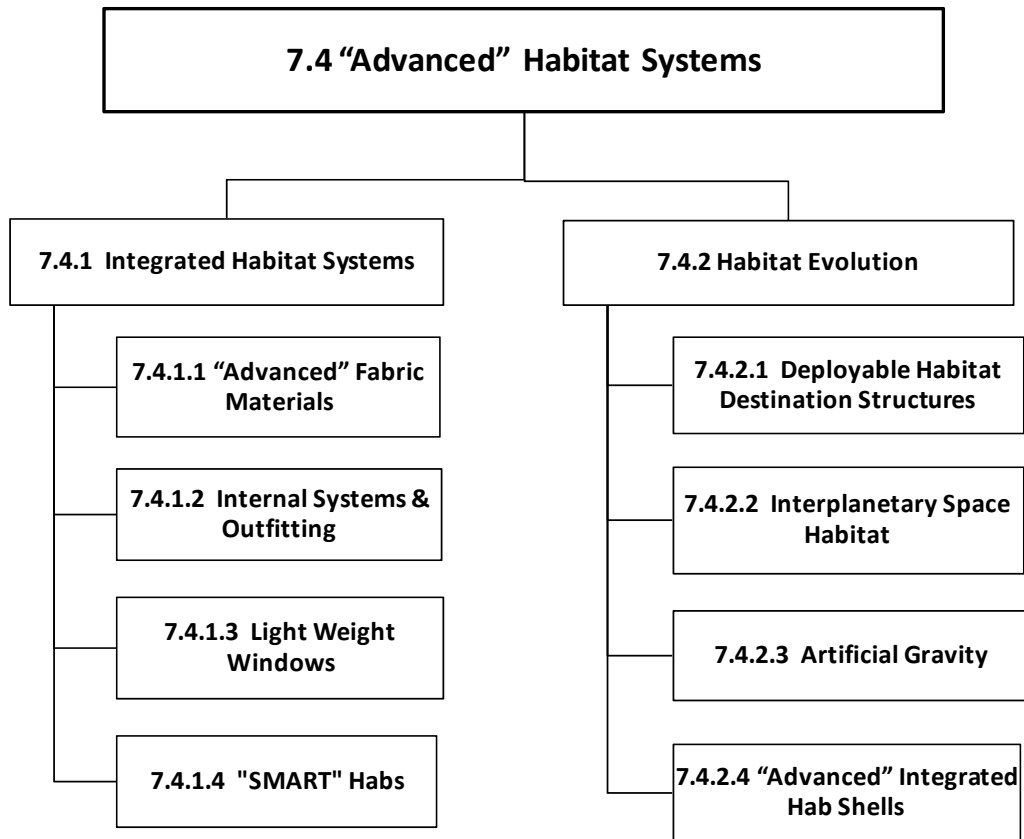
7.4 “Advanced” Habitat Systems

7.4.1 Integrated Habitat Systems

7.4.1.1 “Advanced” Fabric Materials

7.4.1.2 Internal Systems & Outfitting

7.4.1.3 Light Weight Windows

7.4.1.4 "SMART" Habs

7.4.2 Habitat Evolution

7.4.2.1 Deployable Habitat Destination Structures

7.4.2.2 Interplanetary Space Habitat

7.4.2.3 Artificial Gravity

7.4.2.4 “Advanced” Integrated Hab Shells